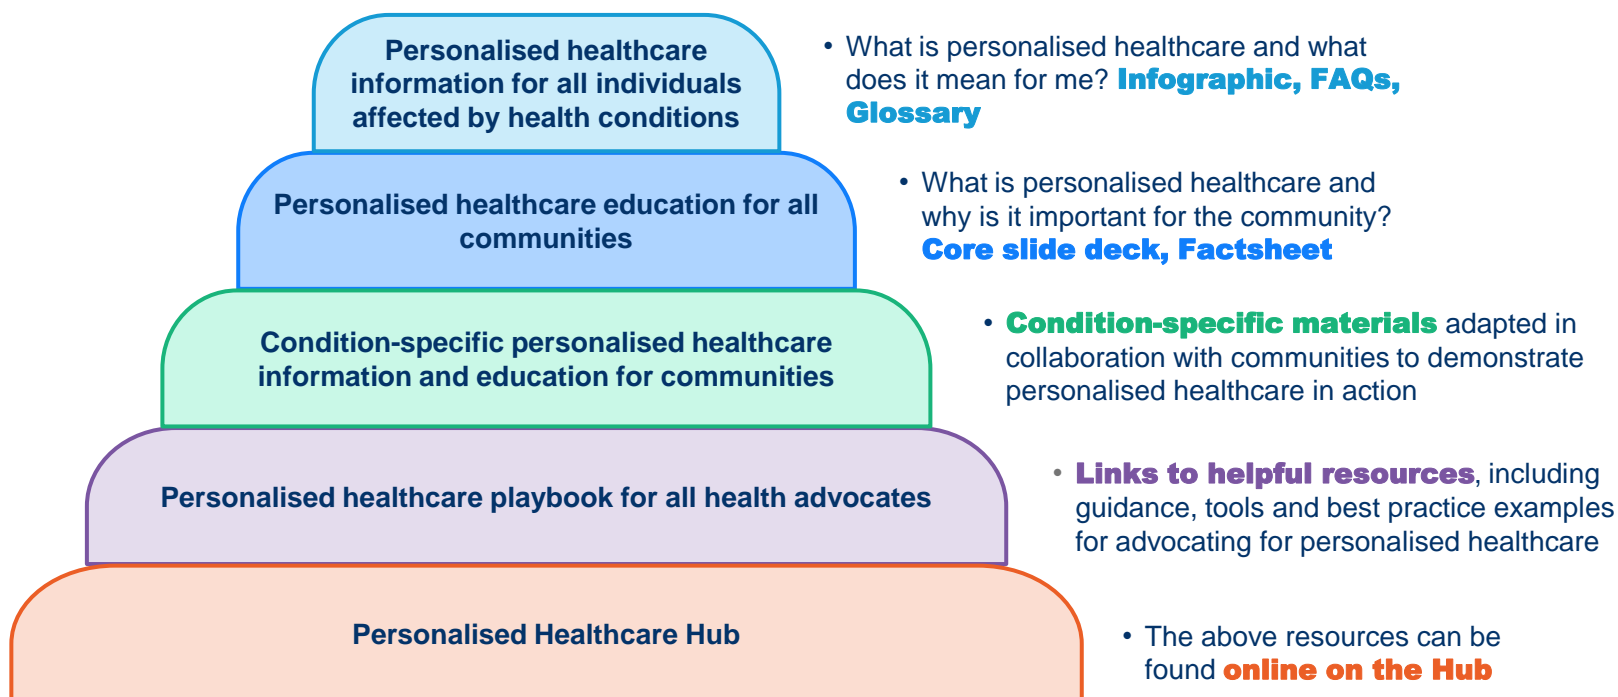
Personalised healthcare information for all individuals affected by health conditions

• What is personalised healthcare and what does it mean for me? Infographic, FAQs, Glossary

Personalised healthcare education for all communities

• What is personalised healthcare and why is it important for the community? Core slide deck, Factsheet

Condition-specific personalised healthcare information and education for communities

• Condition-specific materials adapted in collaboration with communities to demonstrate personalised healthcare in action

Personalised healthcare playbook for all health advocates

• Links to helpful resources, including guidance, tools and best practice examples for advocating for personalised healthcare

Personalised Healthcare Hub

• The above resources can be found online on the Hub